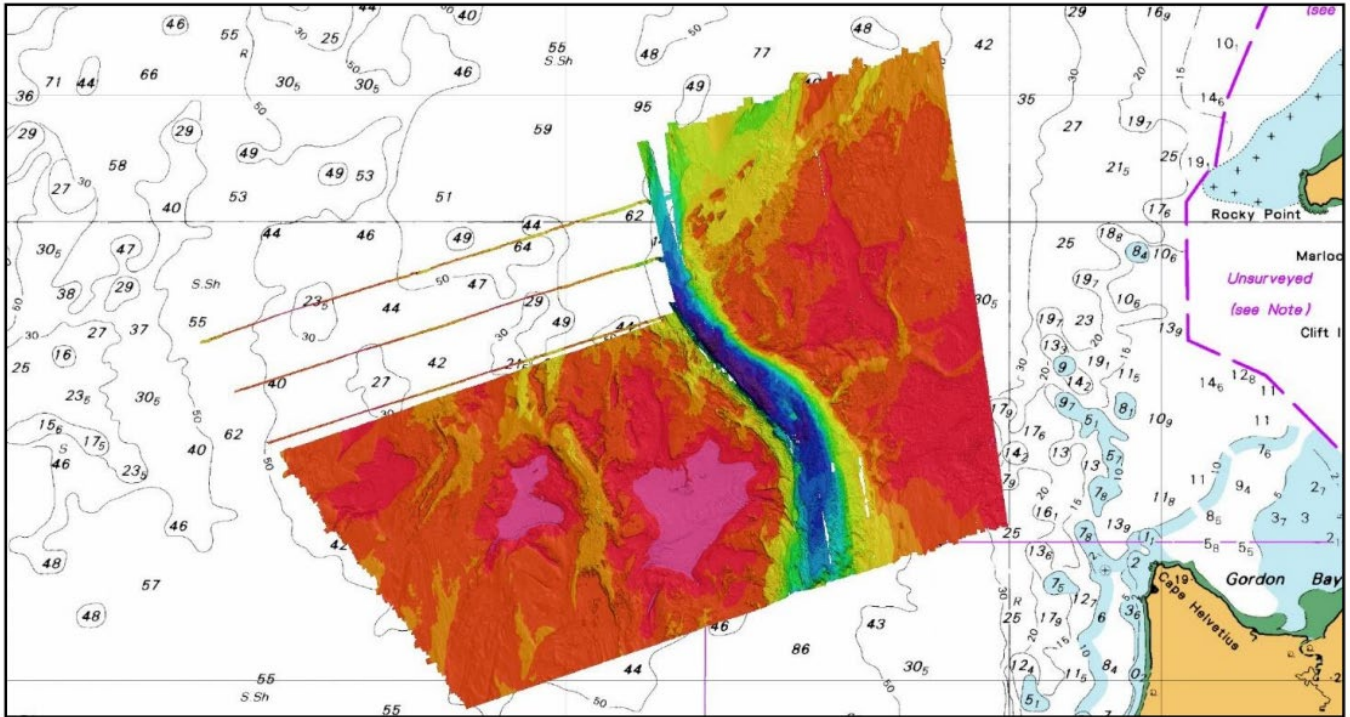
46 55 30 25 44 40 55 S.Sh 48 50 77 48 42 29 $16_9$ (see
71 44 66 R $30_5$ 50 $30_5$ 46 95 49 35 $10_1$ $14_6$
36 29 29 49 59 27 $19_7$ 25 $19_1$
58 49 53 $21_5$
27 30 40 53 51 62 $17_6$ Rocky Point
$30_5$ 47 44 46 49 44 64 25 $18_8$ $8_4$ $10_6$ Marloc
29 S.Sh 50 47 $19_7$ Unsurveyed
38 $23_5$ 44 29 $30_5$ $10_6$ (see Note)
30 27 37 55 30 49 44 $19_7$ 23 $13_9$ Clift I
25 16 42 $21_5$ $13_1$ 20 9 $19_1$ $11_5$ $14_6$ $12_8$ 11
$23_5$ $30_5$ 40 27 30 $14_2$ $8_1$
$15_6$ $17_5$ 50 62 $17_9$ $9_7$ $5_1$ $10_9$ 11
S 46 $23_5$ 40 50 $17_6$ 13 $5_7$ $7_6$
$14_2$ 13 11 $9_4$ 2 $2_7$
46 $7_9$ $7_8$ $11_8$ $8_6$ $3_7$ 3
42 25 $16_1$ 16 $13_9$ $1_1$ $5_8$ $5_5$ 2
48 $13_6$ $7_8$ 2 19 Gordon Bay
57 30 R 2 Cape Helvetius
48 $7_5$ $12_7$ $3_6$
46 86 43 25 20 $17_9$ 6
55 44 50 $30_5$ $12_4$ $11_5$ $8_4$ $0_7$
S.Sh 55 $5_1$ 7